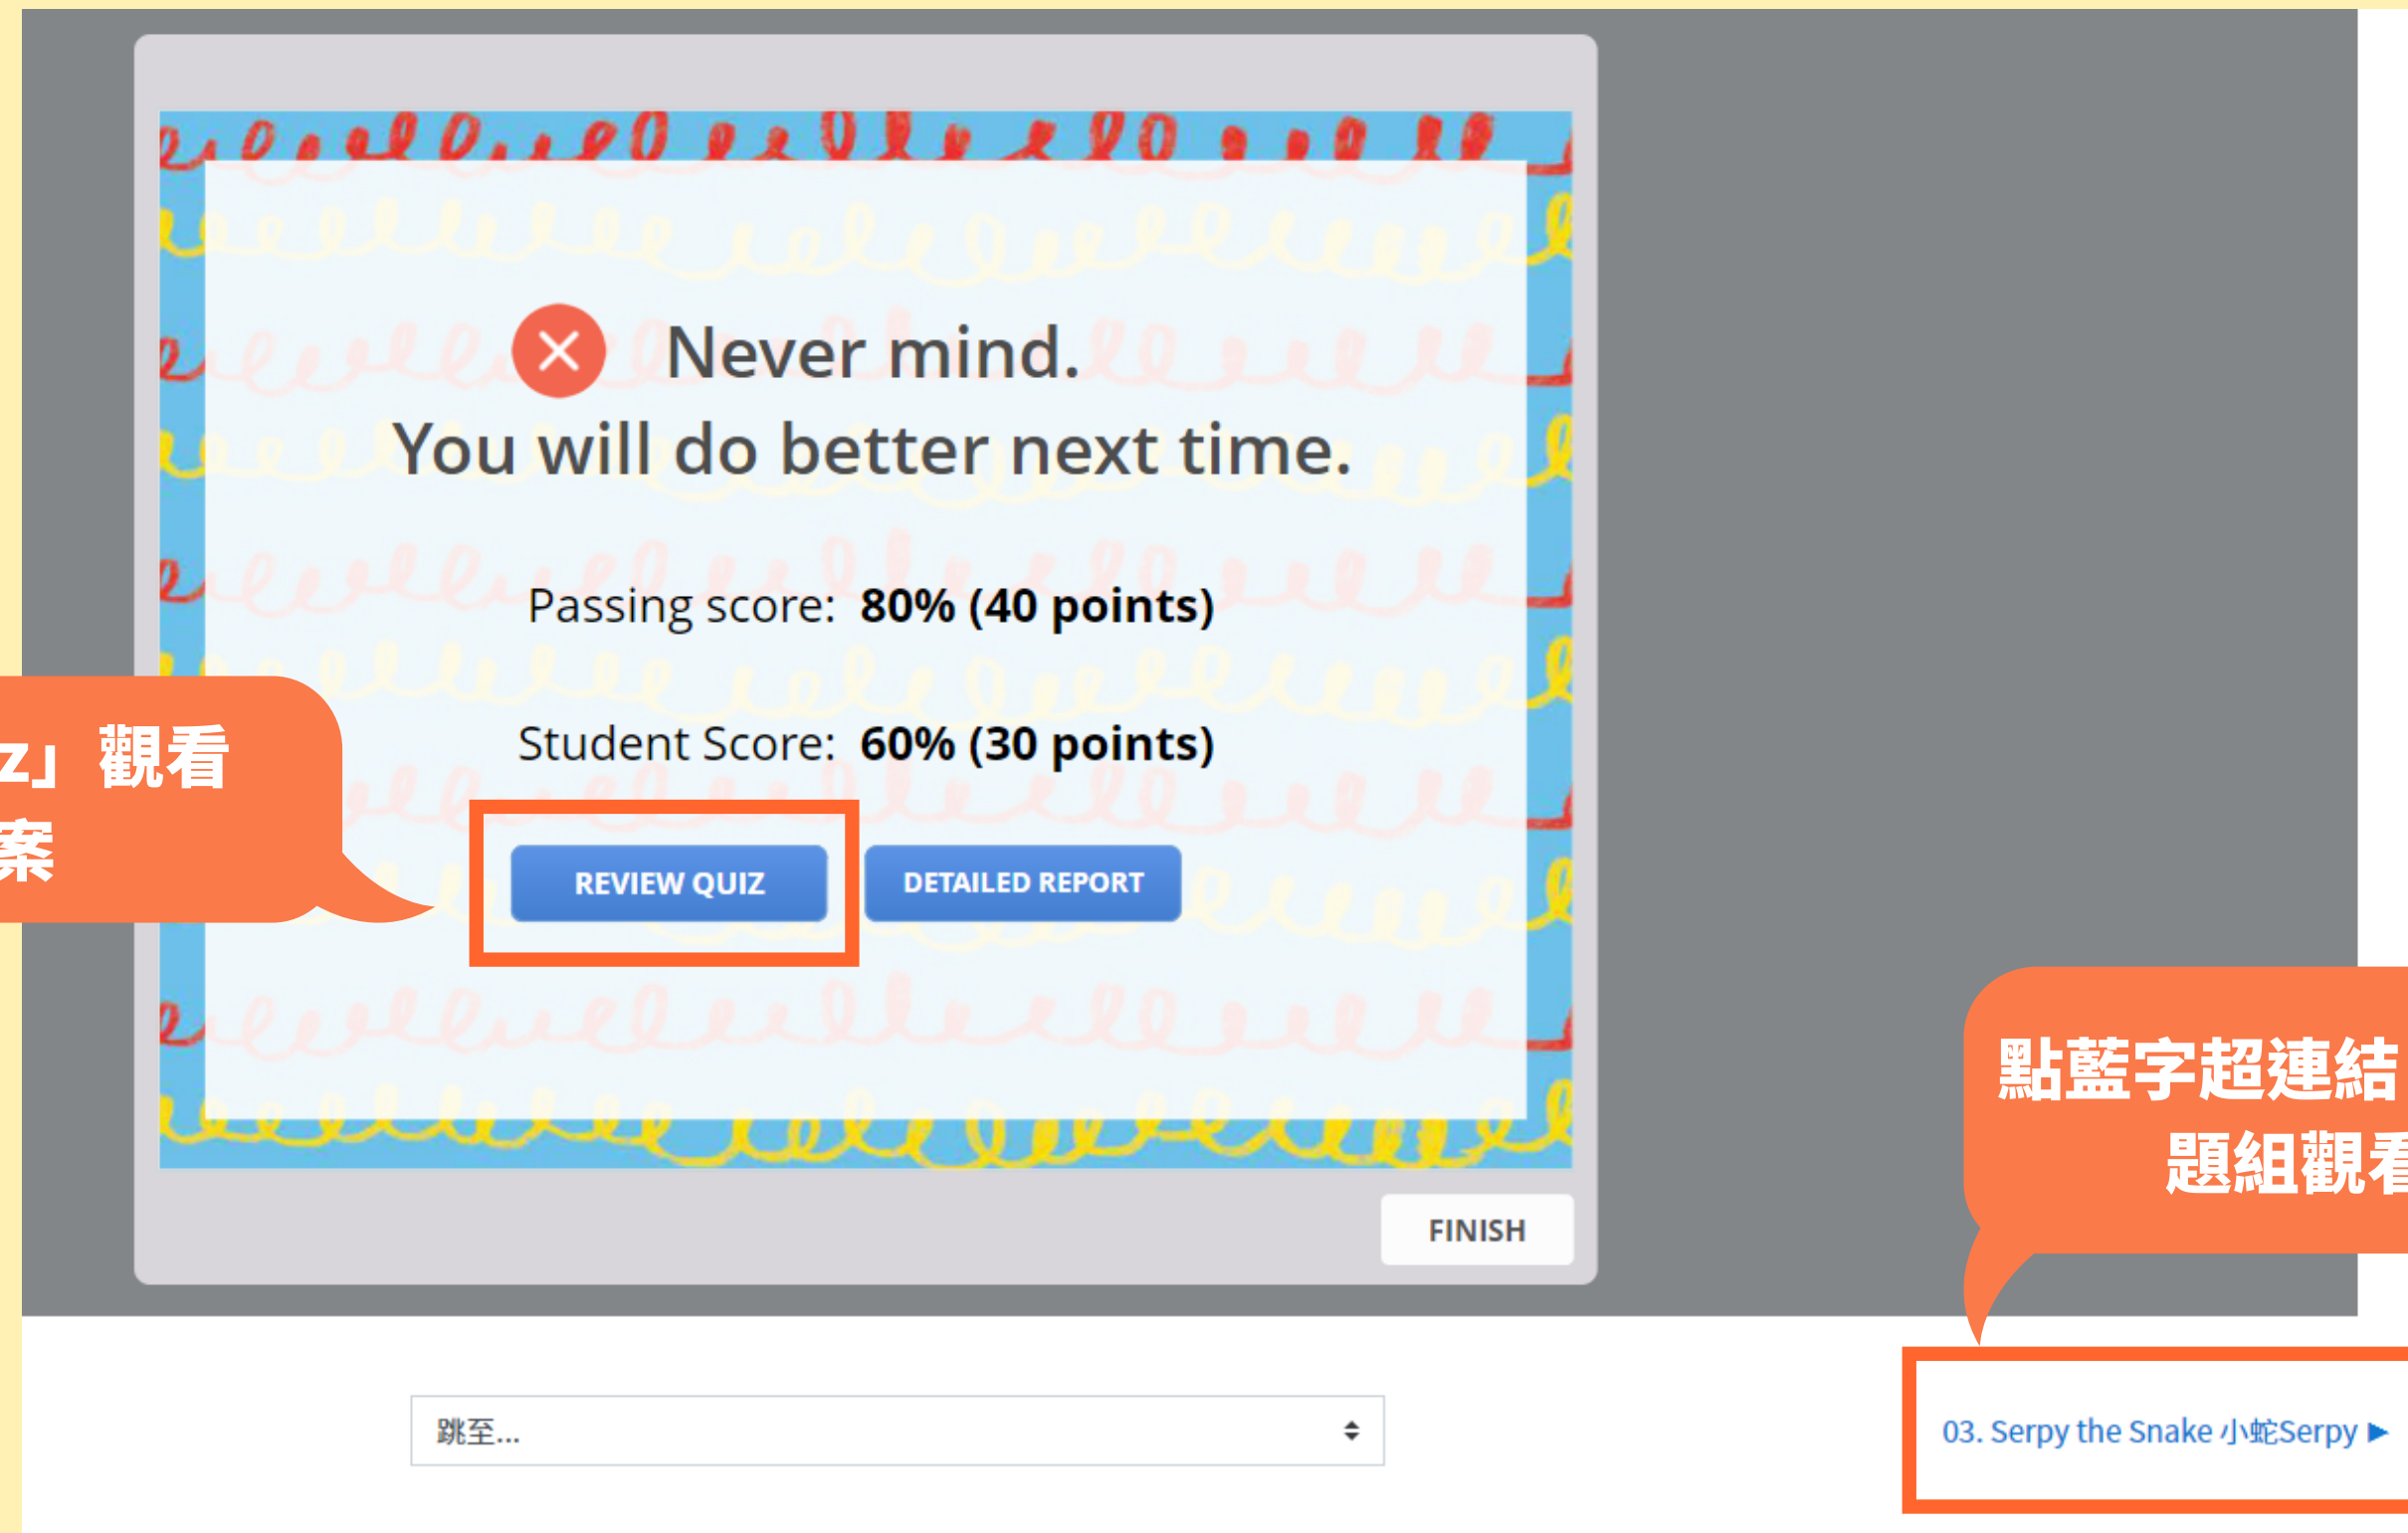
Never mind.
You will do better next time.

Passing score: **80% (40 points)**

Student Score: **60% (30 points)**

REVIEW QUIZ

DETAILED REPORT

FINISH

z」觀看
案

點藍字超連結
題組觀看

跳至...

03. Serpy the Snake 小蛇Serpy ▶